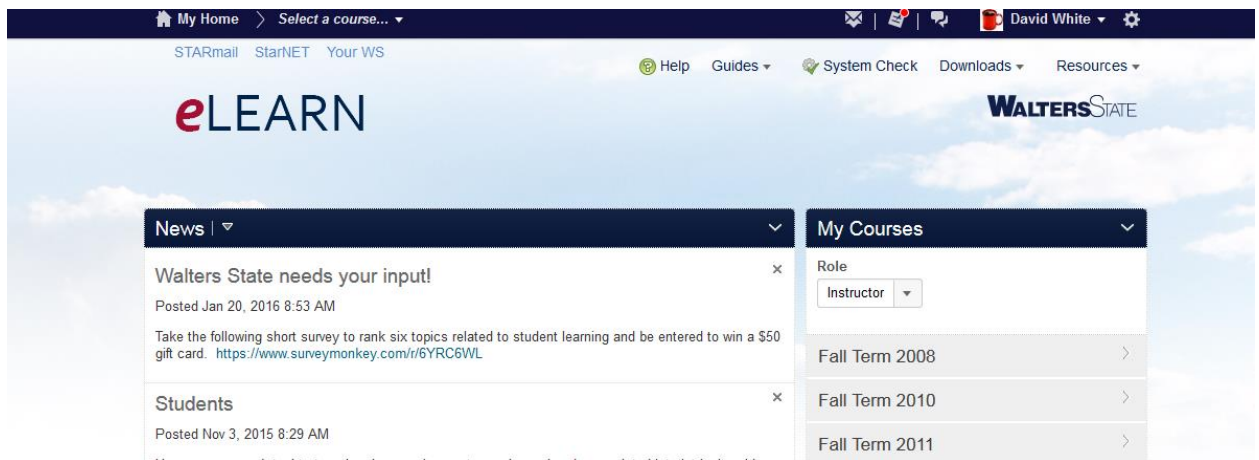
My Home  Select a course...

David White

STARmail StarNET Your WS

Help  Guides  System Check  Downloads  Resources

eLEARN

WALTERSSTATE

News

Walters State needs your input!

Posted Jan 20, 2016 8:53 AM

Take the following short survey to rank six topics related to student learning and be entered to win a $50 gift card. https://www.surveymonkey.com/r/6YRC6WL

Students

Posted Nov 3, 2015 8:29 AM

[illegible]

My Courses

Role

Instructor

Fall Term 2008

Fall Term 2010

Fall Term 2011